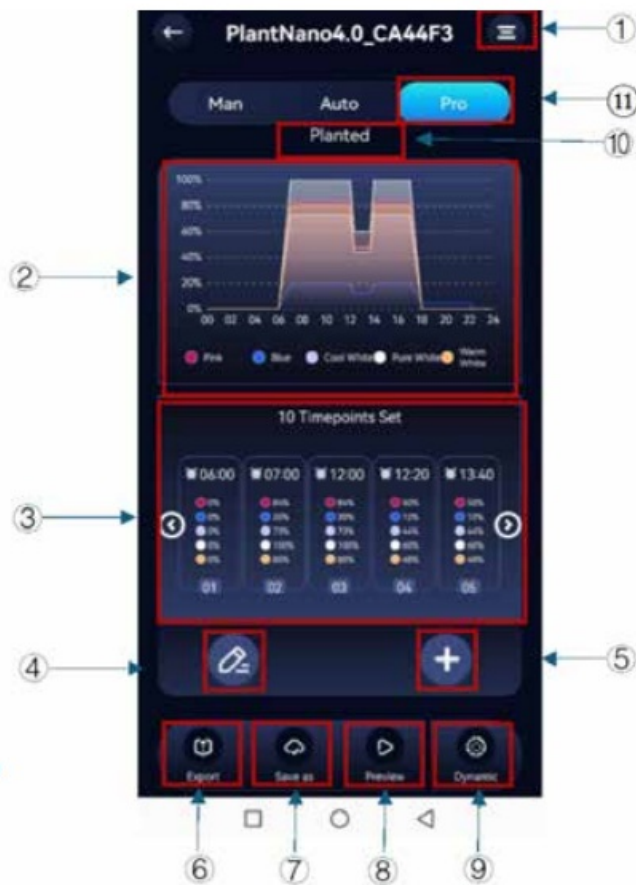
PlantNano4.0_CA44F3

①

Man Auto Pro

⑪

Planted

⑩

100%
80%
60%
40%
20%
0%
00 02 04 06 08 10 12 14 16 18 20 22 24

Pink Blue Cool White Pure White Warm White

②

10 Timepoints Set

06:00 07:00 12:00 12:20 13:40

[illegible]

01 02 03 04 05

③

④

⑤

Export Save as Preview Dynamic

⑥ ⑦ ⑧ ⑨